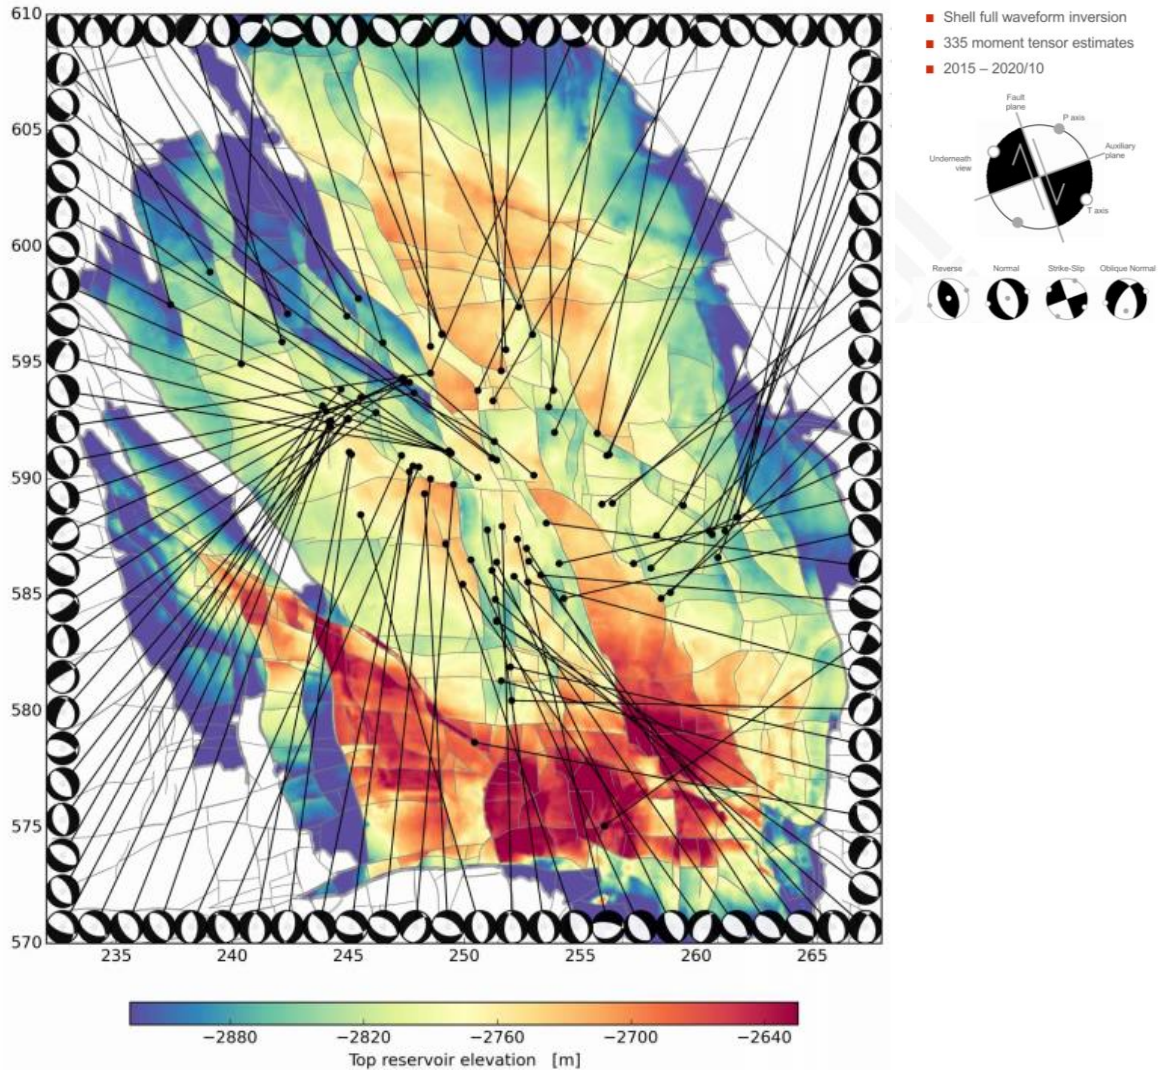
610
605
600
595
590
585
580
575
570
235 240 245 250 255 260 265

Shell full waveform inversion
335 moment tensor estimates
2015 – 2020/10

Fault plane
P axis
Underneath view
Auxiliary plane
T axis

Reverse
Normal
Strike-Slip
Oblique Normal

−2880 −2820 −2760 −2700 −2640
Top reservoir elevation [m]